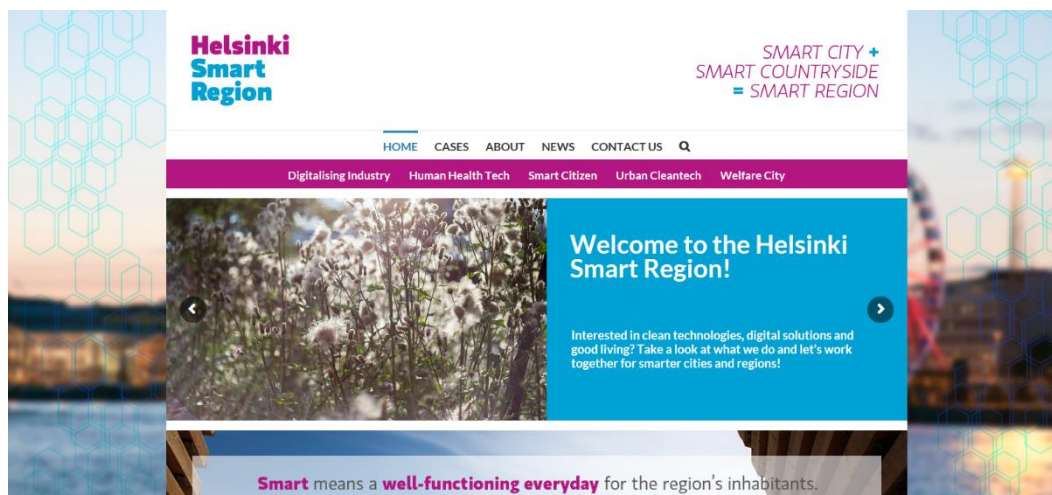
Helsinki Smart Region

SMART CITY +
SMART COUNTRYSIDE
= SMART REGION

HOME CASES ABOUT NEWS CONTACT US

Digitalising Industry Human Health Tech Smart Citizen Urban Cleantech Welfare City

Welcome to the Helsinki Smart Region!

Interested in clean technologies, digital solutions and good living? Take a look at what we do and let's work together for smarter cities and regions!

Smart means a well-functioning everyday for the region's inhabitants.